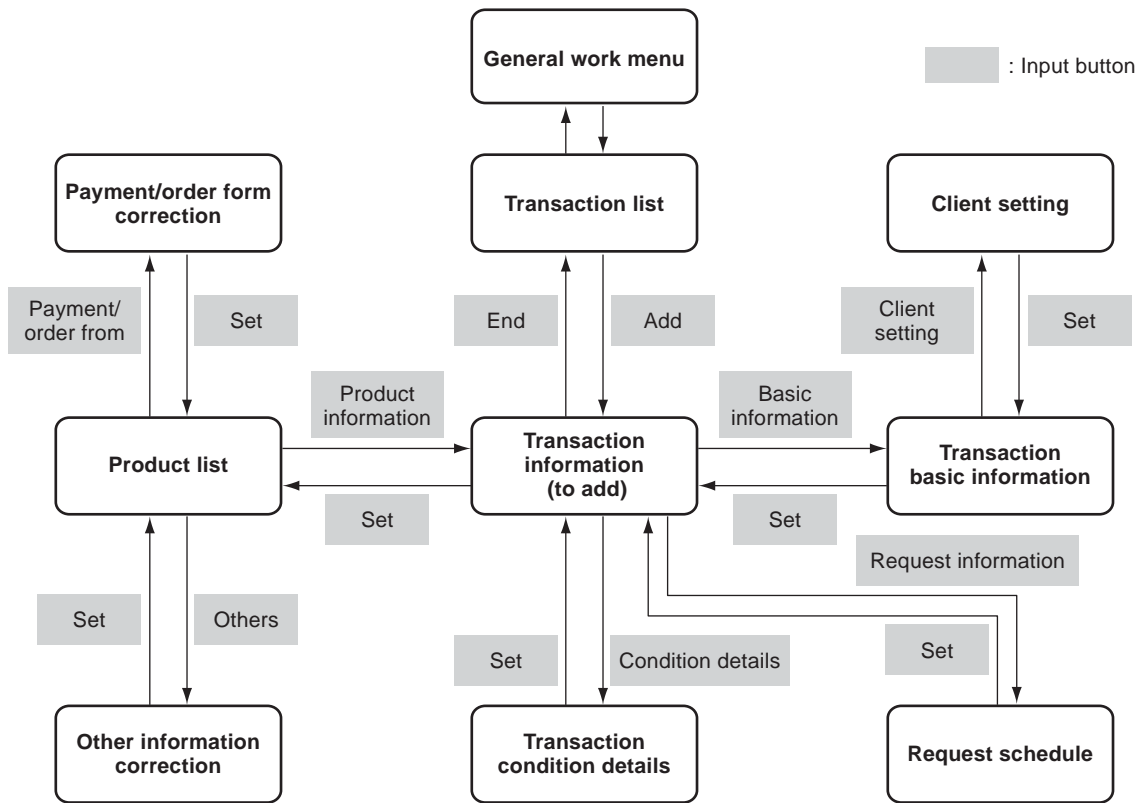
General work menu

: Input button

Payment/order form correction

Transaction list

Client setting

Payment/ order from

Set

End

Add

Client setting

Set

Product information

Basic information

Product list

Transaction information (to add)

Transaction basic information

Set

Set

Request information

Set

Others

Set

Condition details

Set

Other information correction

Transaction condition details

Request schedule